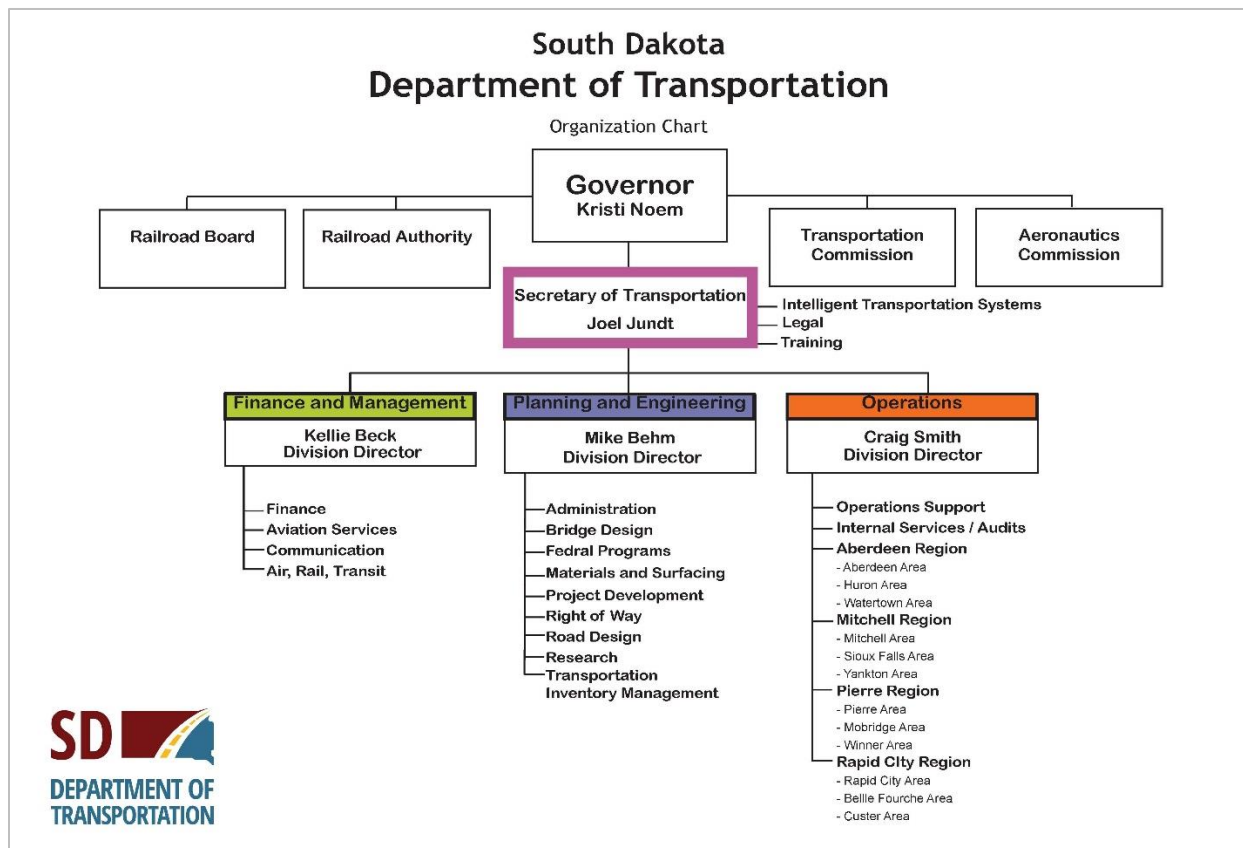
South Dakota
Department of Transportation
Organization Chart

Governor
Kristi Noem

Railroad Board

Railroad Authority

Transportation Commission

Aeronautics Commission

Secretary of Transportation
Joel Jundt

Intelligent Transportation Systems
Legal
Training

Finance and Management
Kellie Beck
Division Director

Finance
Aviation Services
Communication
Air, Rail, Transit

Planning and Engineering
Mike Behm
Division Director

Administration
Bridge Design
Fedral Programs
Materials and Surfacing
Project Development
Right of Way
Road Design
Research
Transportation Inventory Management

Operations
Craig Smith
Division Director

Operations Support
Internal Services / Audits
Aberdeen Region
- Aberdeen Area
- Huron Area
- Watertown Area
Mitchell Region
- Mitchell Area
- Sioux Falls Area
- Yankton Area
Pierre Region
- Pierre Area
- Mobridge Area
- Winner Area
Rapid City Region
- Rapid City Area
- Bellle Fourche Area
- Custer Area

SD
DEPARTMENT OF TRANSPORTATION